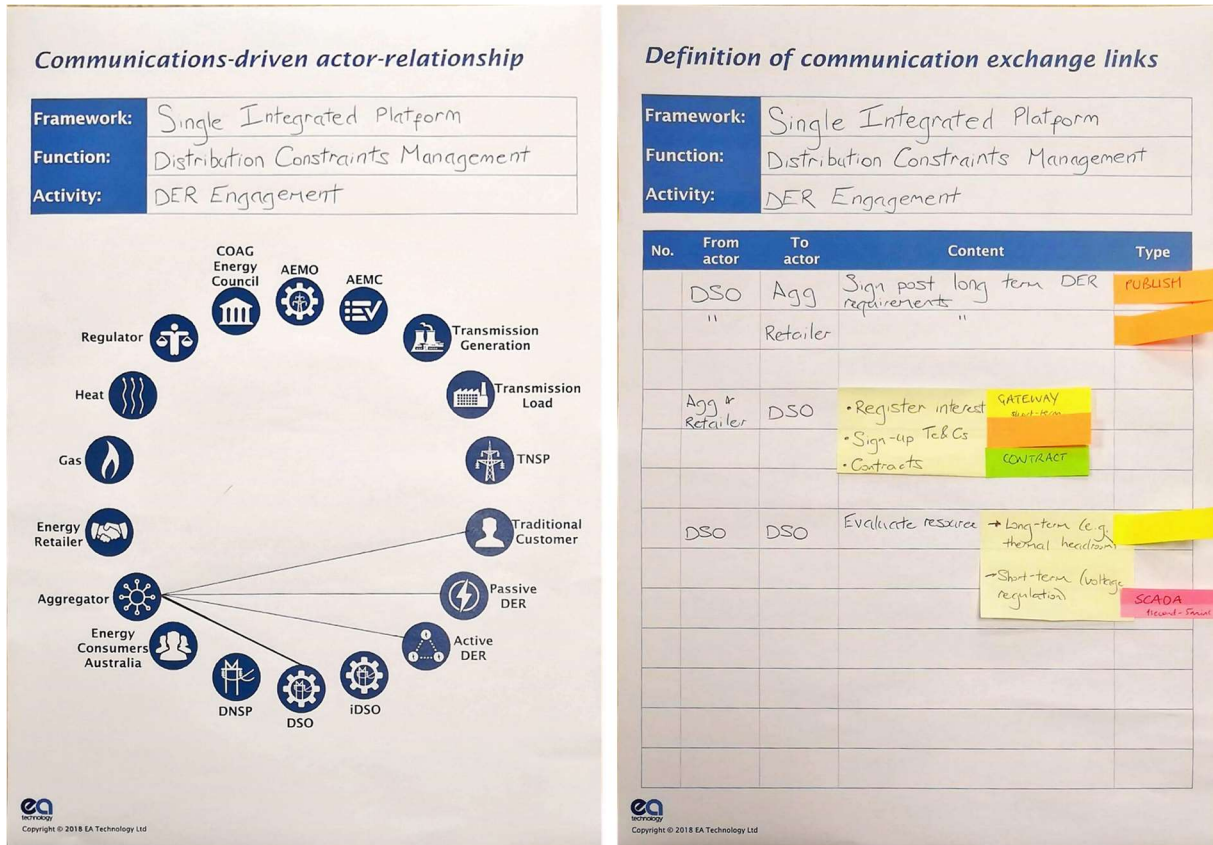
Communications-driven actor-relationship

| Framework: | Single Integrated Platform |
|---|---|
| Function: | Distribution Constraints Management |
| Activity: | DER Engagement |

COAG Energy Council
AEMO
AEMC
Transmission Generation
Transmission Load
TNSP
Traditional Customer
Passive DER
Active DER
iDSO
DSO
DNSP
Energy Consumers Australia
Aggregator
Energy Retailer
Gas
Heat
Regulator

ea technology
Copyright © 2018 EA Technology Ltd

Definition of communication exchange links

| Framework: | Single Integrated Platform |
|---|---|
| Function: | Distribution Constraints Management |
| Activity: | DER Engagement |

| No. | From actor | To actor | Content | Type |
|---|---|---|---|---|
| | DSO | Agg | Sign post long term DER requirements | PUBLISH |
| | " | Retailer | " | |
| | | | | |
| | Agg & Retailer | DSO | • Register interest | GATEWAY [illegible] |
| | | | • Sign-up T&Cs | |
| | | | • Contracts | CONTRACT |
| | | | | |
| | DSO | DSO | Evaluate resource → Long-term (e.g. thermal headroom) | |
| | | | → Short-term (voltage regulation) | |
| | | | | SCADA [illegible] |
| | | | | |
| | | | | |
| | | | | |
| | | | | |

ea technology
Copyright © 2018 EA Technology Ltd